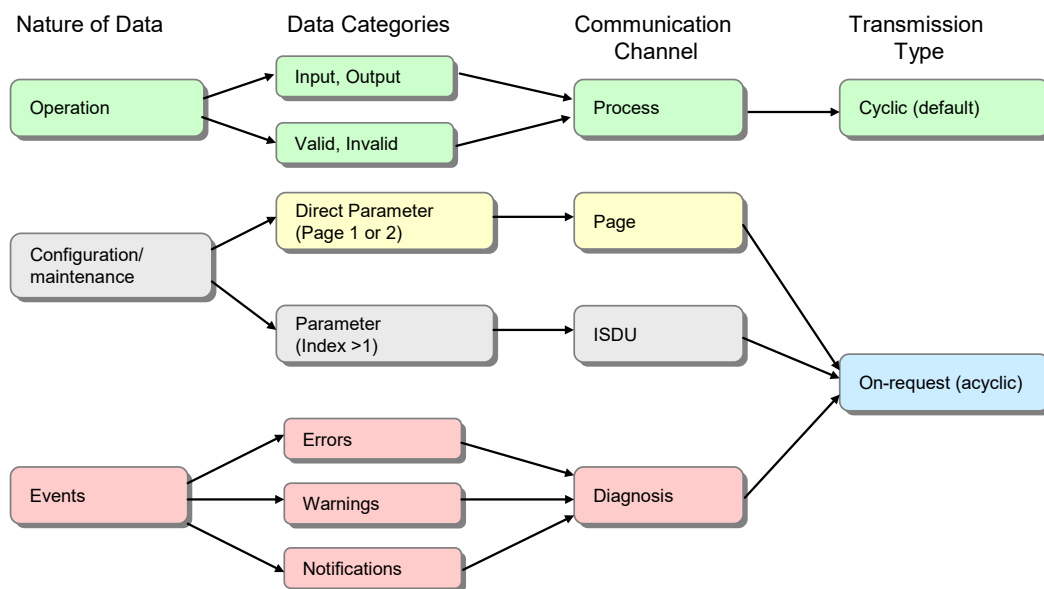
Nature of Data

Data Categories

Communication Channel

Transmission Type

Operation

Input, Output

Valid, Invalid

Process

Cyclic (default)

Configuration/ maintenance

Direct Parameter (Page 1 or 2)

Page

Parameter (Index >1)

ISDU

On-request (acyclic)

Events

Errors

Warnings

Notifications

Diagnosis